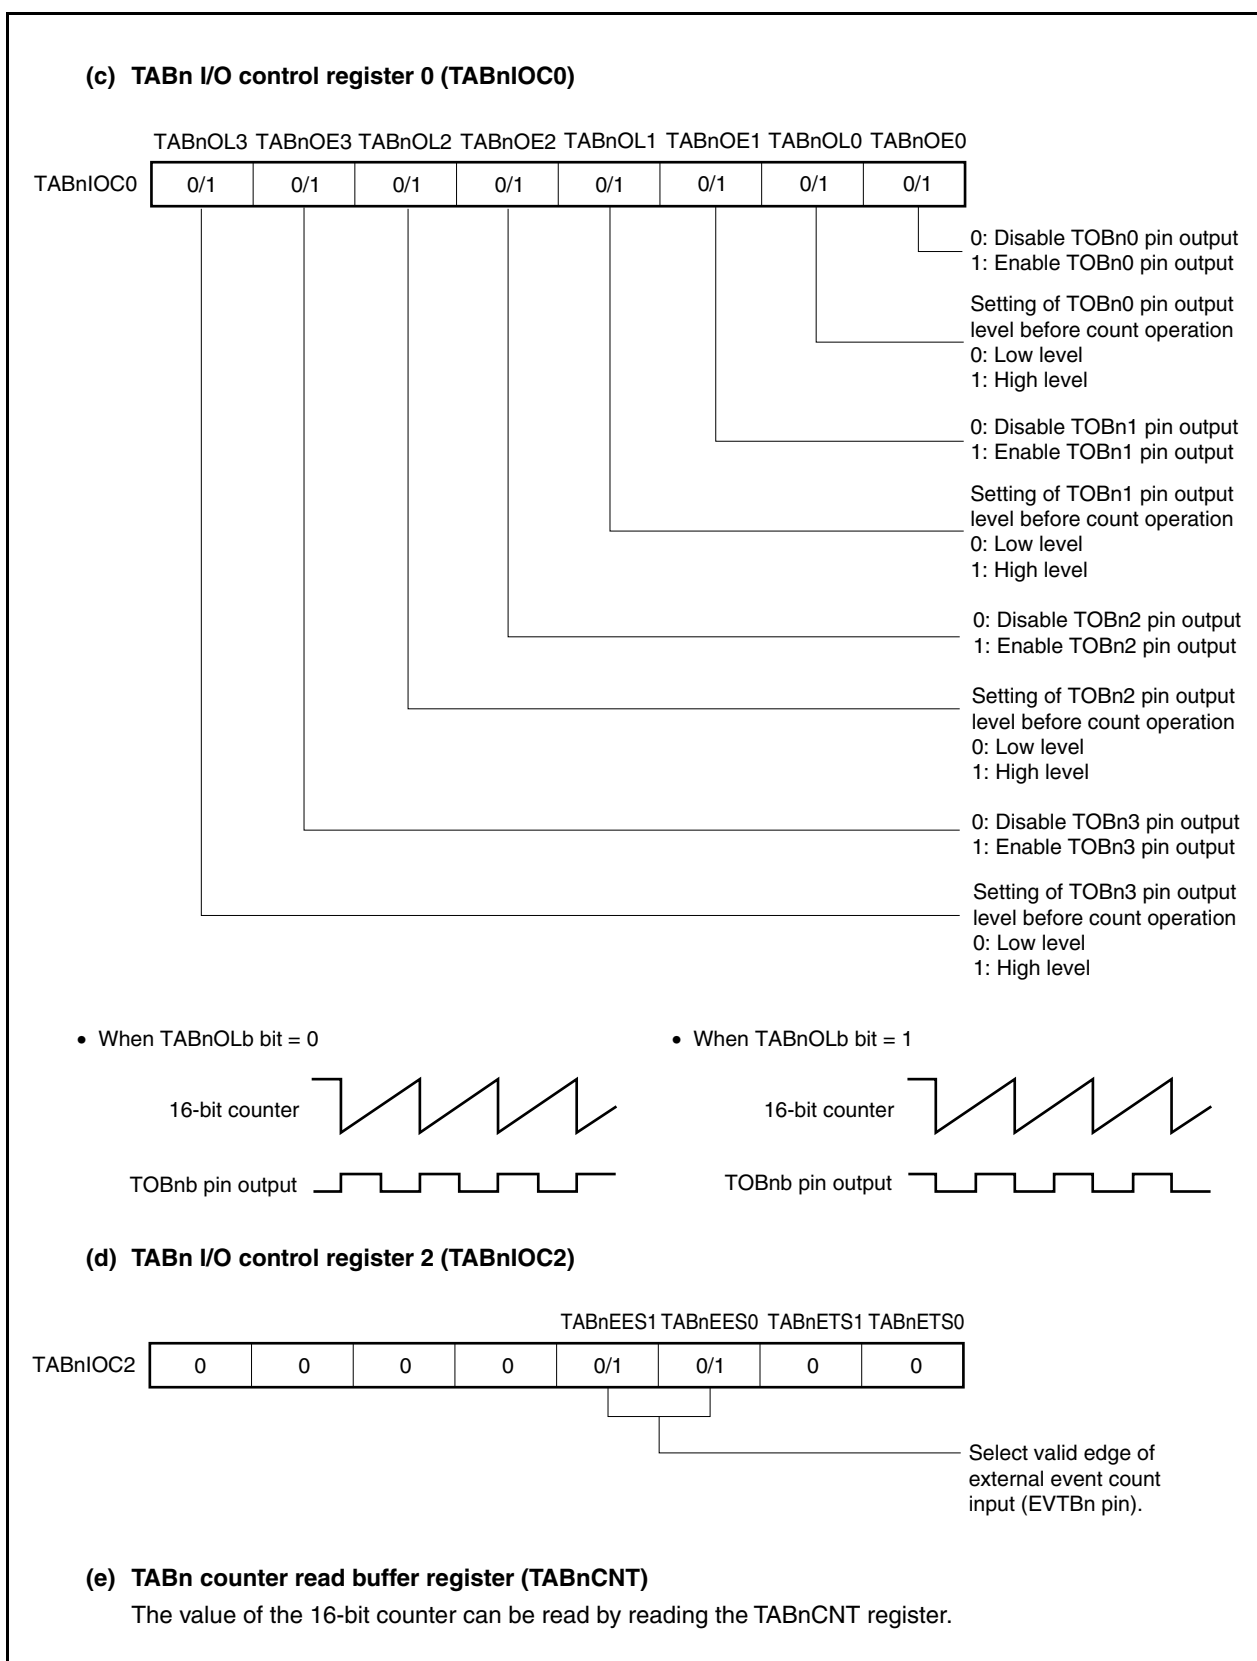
(c) TABn I/O control register 0 (TABnIOC0)

| | TABnOL3 | TABnOE3 | TABnOL2 | TABnOE2 | TABnOL1 | TABnOE1 | TABnOL0 | TABnOE0 |
|---|---|---|---|---|---|---|---|---|
| TABnIOC0 | 0/1 | 0/1 | 0/1 | 0/1 | 0/1 | 0/1 | 0/1 | 0/1 |

0: Disable TOBn0 pin output
1: Enable TOBn0 pin output

Setting of TOBn0 pin output level before count operation
0: Low level
1: High level

0: Disable TOBn1 pin output
1: Enable TOBn1 pin output

Setting of TOBn1 pin output level before count operation
0: Low level
1: High level

0: Disable TOBn2 pin output
1: Enable TOBn2 pin output

Setting of TOBn2 pin output level before count operation
0: Low level
1: High level

0: Disable TOBn3 pin output
1: Enable TOBn3 pin output

Setting of TOBn3 pin output level before count operation
0: Low level
1: High level

• When TABnOLb bit = 0

16-bit counter

TOBnb pin output

• When TABnOLb bit = 1

16-bit counter

TOBnb pin output

(d) TABn I/O control register 2 (TABnIOC2)

| | | | | | TABnEES1 | TABnEES0 | TABnETS1 | TABnETS0 |
|---|---|---|---|---|---|---|---|---|
| TABnIOC2 | 0 | 0 | 0 | 0 | 0/1 | 0/1 | 0 | 0 |

Select valid edge of external event count input (EVTBn pin).

(e) TABn counter read buffer register (TABnCNT)

The value of the 16-bit counter can be read by reading the TABnCNT register.